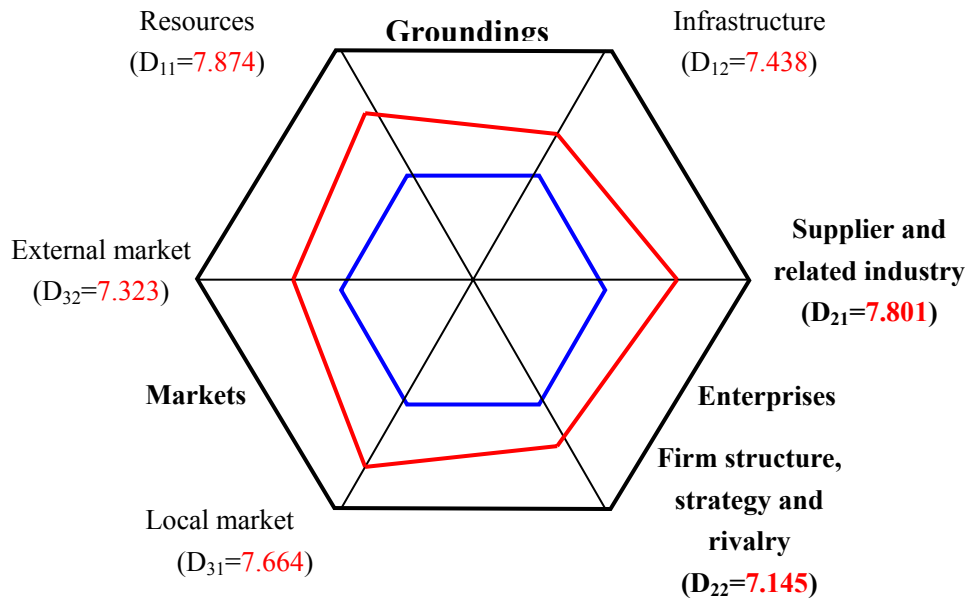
Resources
($D_{11}$=7.874)

Groundings

Infrastructure
($D_{12}$=7.438)

External market
($D_{32}$=7.323)

Supplier and related industry
($D_{21}$=7.801)

Markets

Enterprises

Firm structure, strategy and rivalry
($D_{22}$=7.145)

Local market
($D_{31}$=7.664)